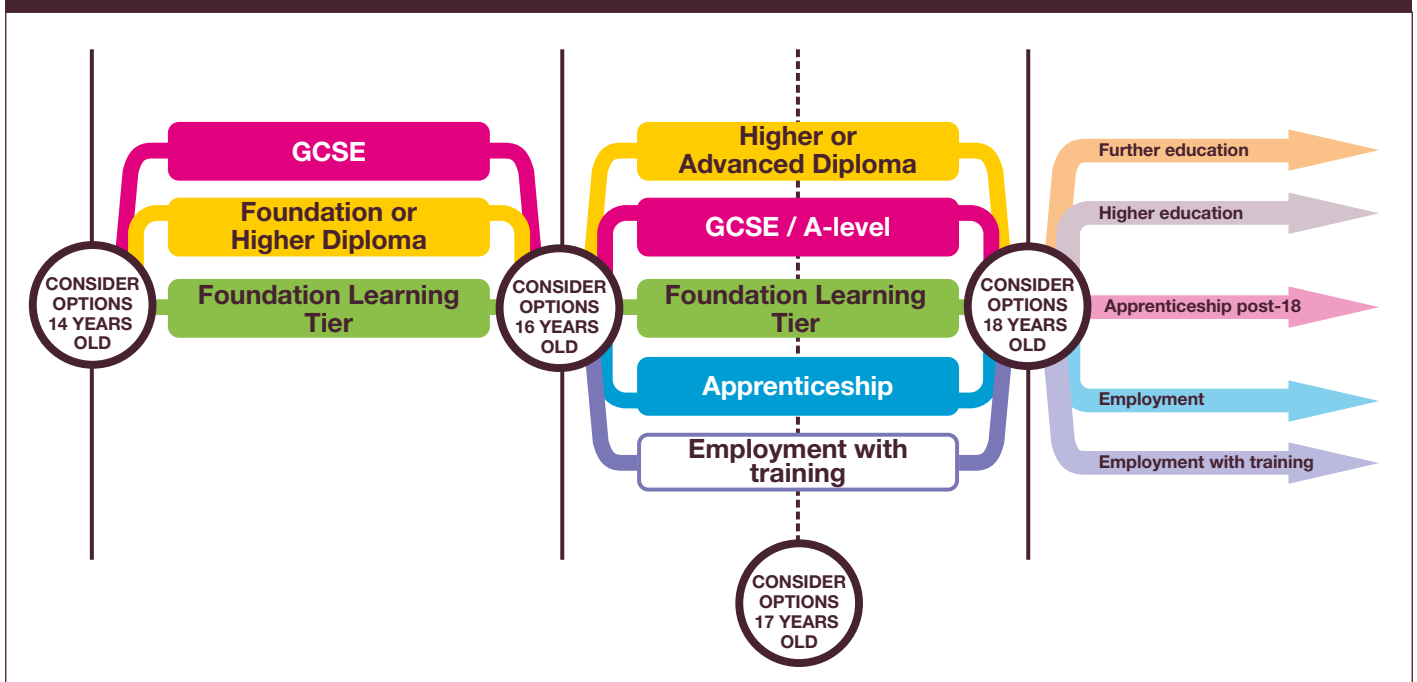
GCSE

Foundation or Higher Diploma

CONSIDER OPTIONS 14 YEARS OLD

Foundation Learning Tier

CONSIDER OPTIONS 16 YEARS OLD

Higher or Advanced Diploma

GCSE / A-level

Foundation Learning Tier

Apprenticeship

Employment with training

CONSIDER OPTIONS 17 YEARS OLD

CONSIDER OPTIONS 18 YEARS OLD

Further education

Higher education

Apprenticeship post-18

Employment

Employment with training